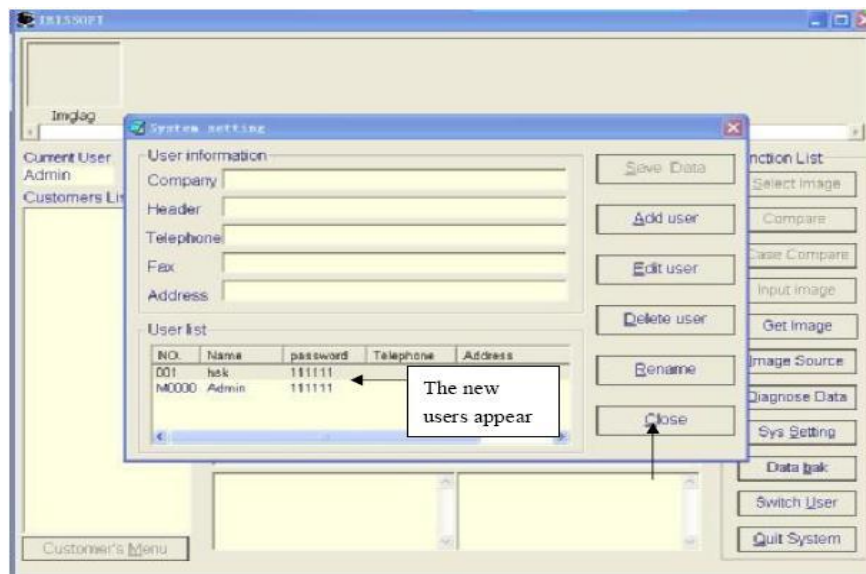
IRISSOFT

Imglag

Current User
Admin
Customers Lis

System setting

User information
Company
Header
Telephone
Fax
Address

User list

| NO. | Name | password | Telephone | Address |
|---|---|---|---|---|
| 001 | hak | 111111 | | |
| M0000 | Admin | 111111 | | |

The new users appear

Save Data
Add user
Edit user
Delete user
Rename
Close

nction List
Select Image
Compare
Case Compare
Input image
Get Image
Image Source
Diagnose Data
Sys Setting
Data bak
Switch User
Quit System

Customer's Menu